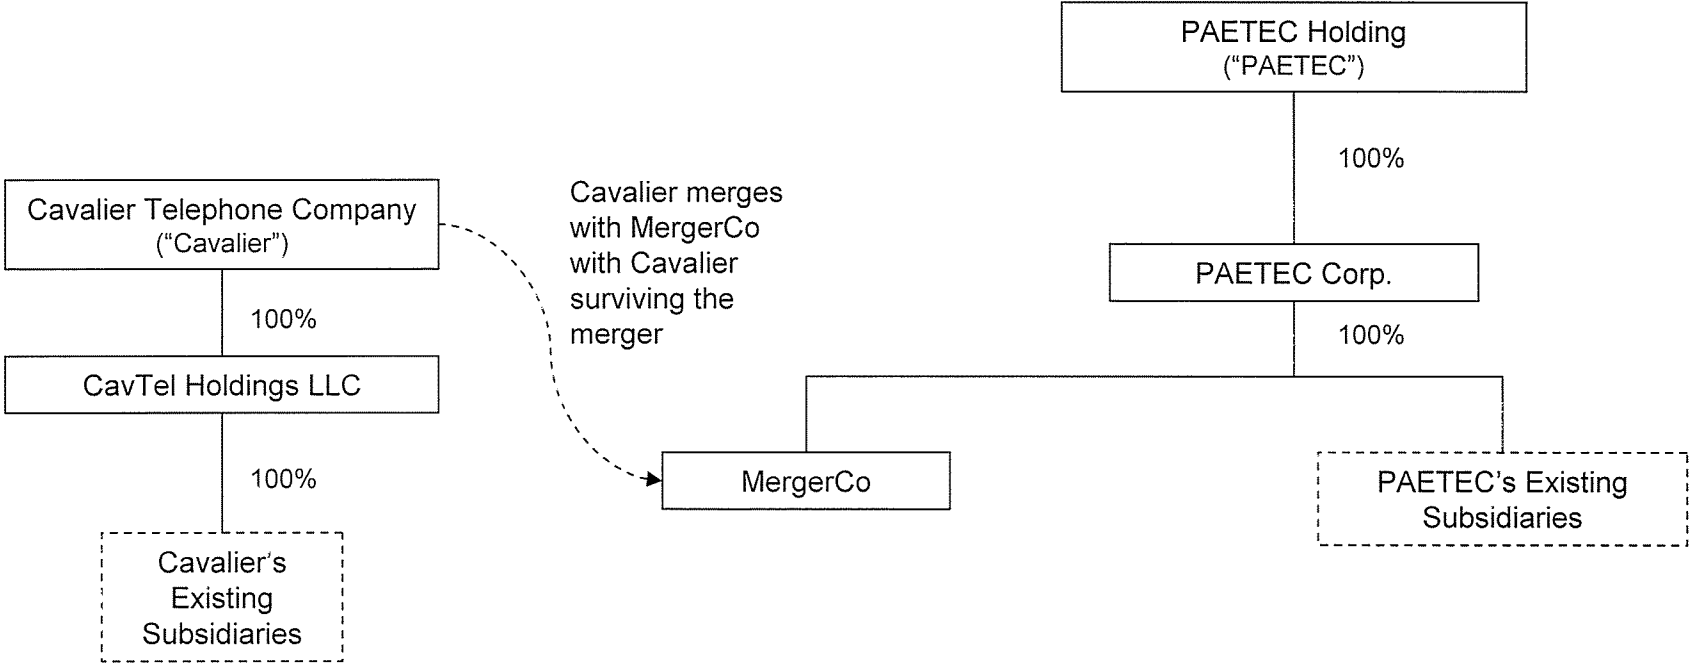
PAETEC Holding
(“PAETEC”)

100%

Cavalier Telephone Company
(“Cavalier”)

Cavalier merges with MergerCo with Cavalier surviving the merger

PAETEC Corp.

100%

100%

CavTel Holdings LLC

100%

MergerCo

PAETEC’s Existing Subsidiaries

Cavalier’s Existing Subsidiaries